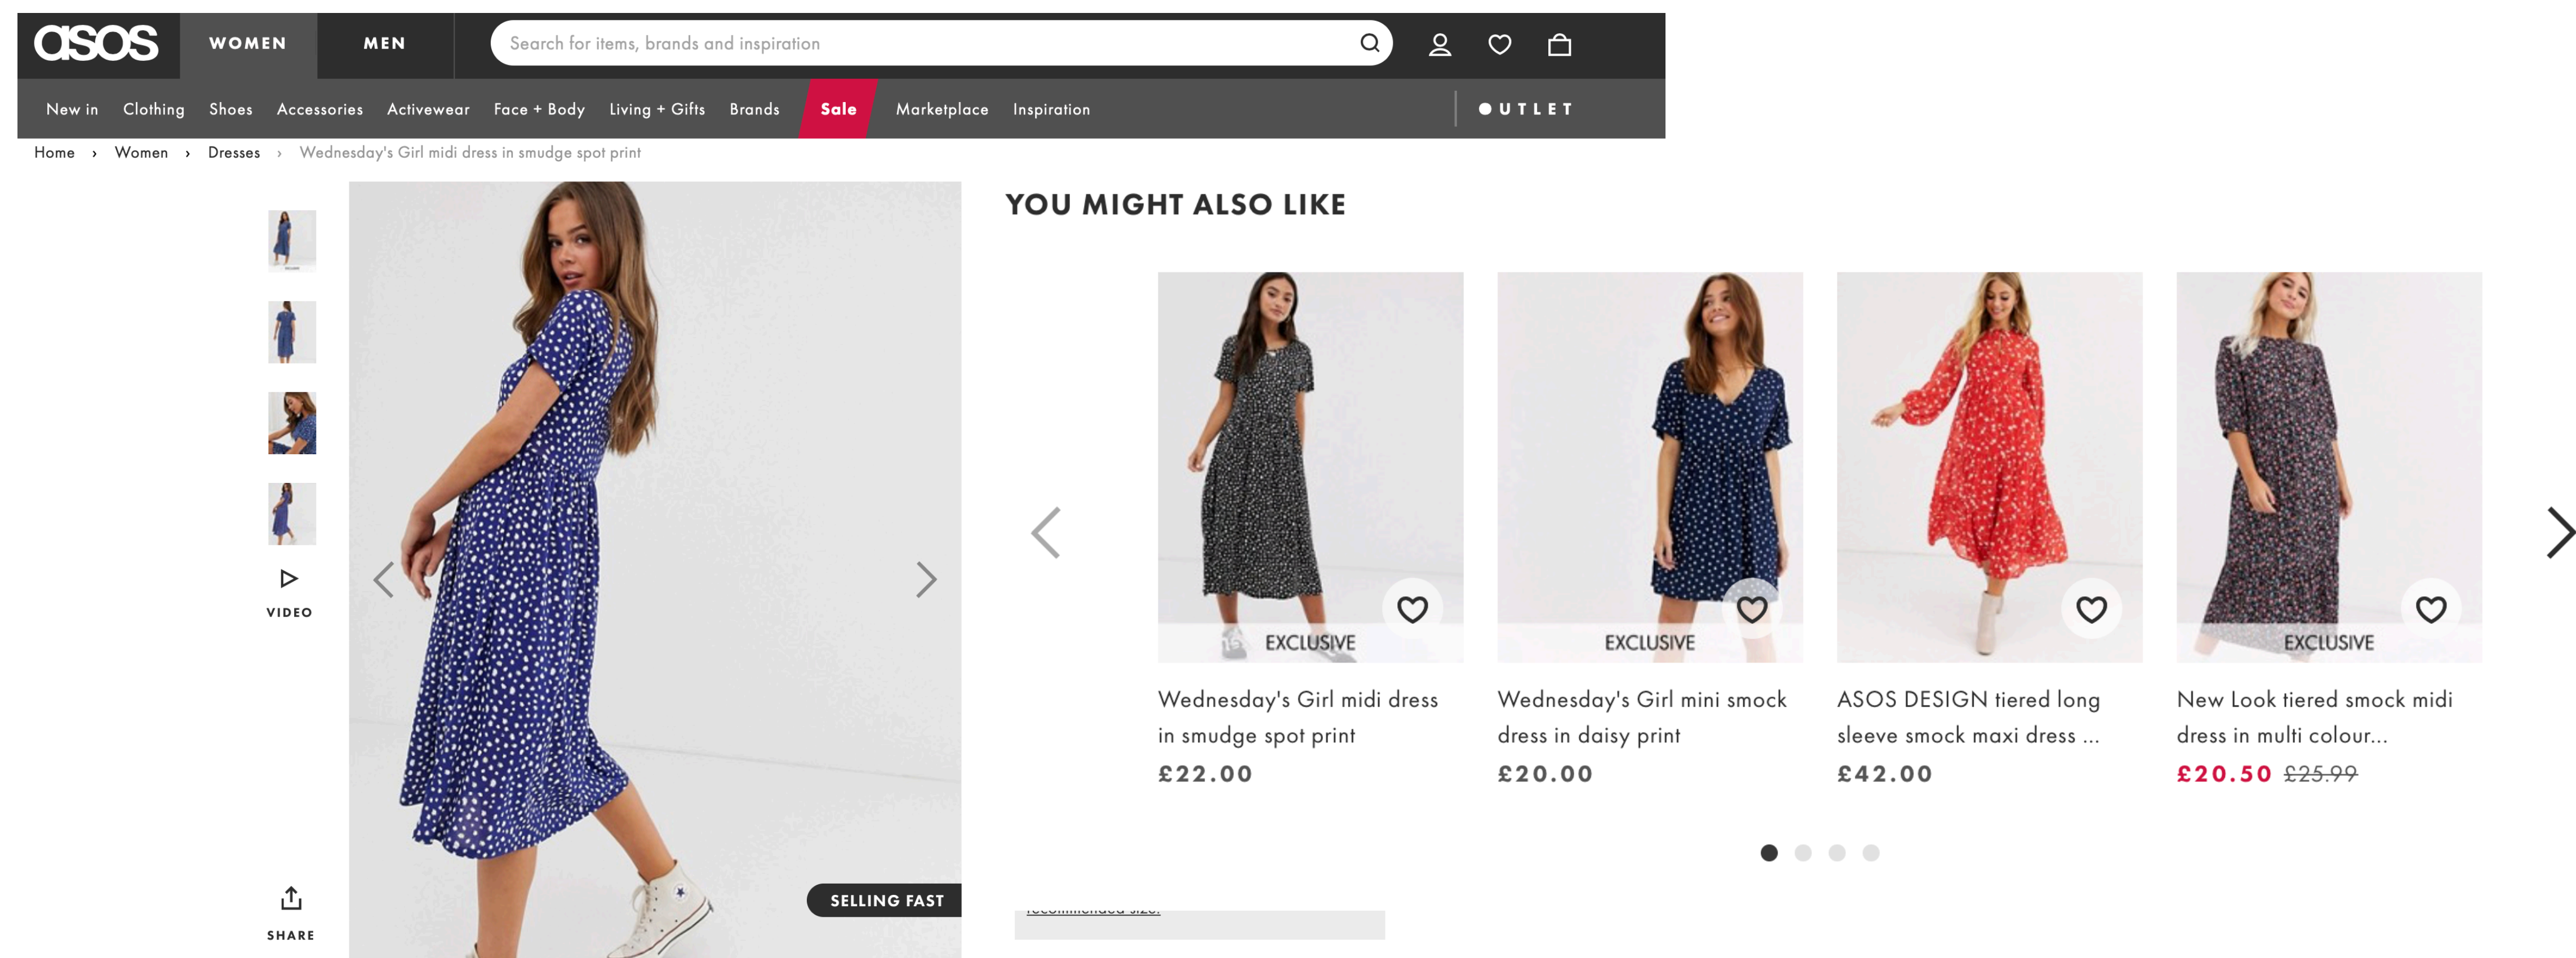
asos WOMEN MEN

Search for items, brands and inspiration

New in Clothing Shoes Accessories Activewear Face + Body Living + Gifts Brands Sale Marketplace Inspiration OUTLET

Home › Women › Dresses › Wednesday's Girl midi dress in smudge spot print

VIDEO

SHARE

SELLING FAST

YOU MIGHT ALSO LIKE

EXCLUSIVE
Wednesday's Girl midi dress in smudge spot print
£22.00

EXCLUSIVE
Wednesday's Girl mini smock dress in daisy print
£20.00

ASOS DESIGN tiered long sleeve smock maxi dress ...
£42.00

EXCLUSIVE
New Look tiered smock midi dress in multi colour...
£20.50 £25.99

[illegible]